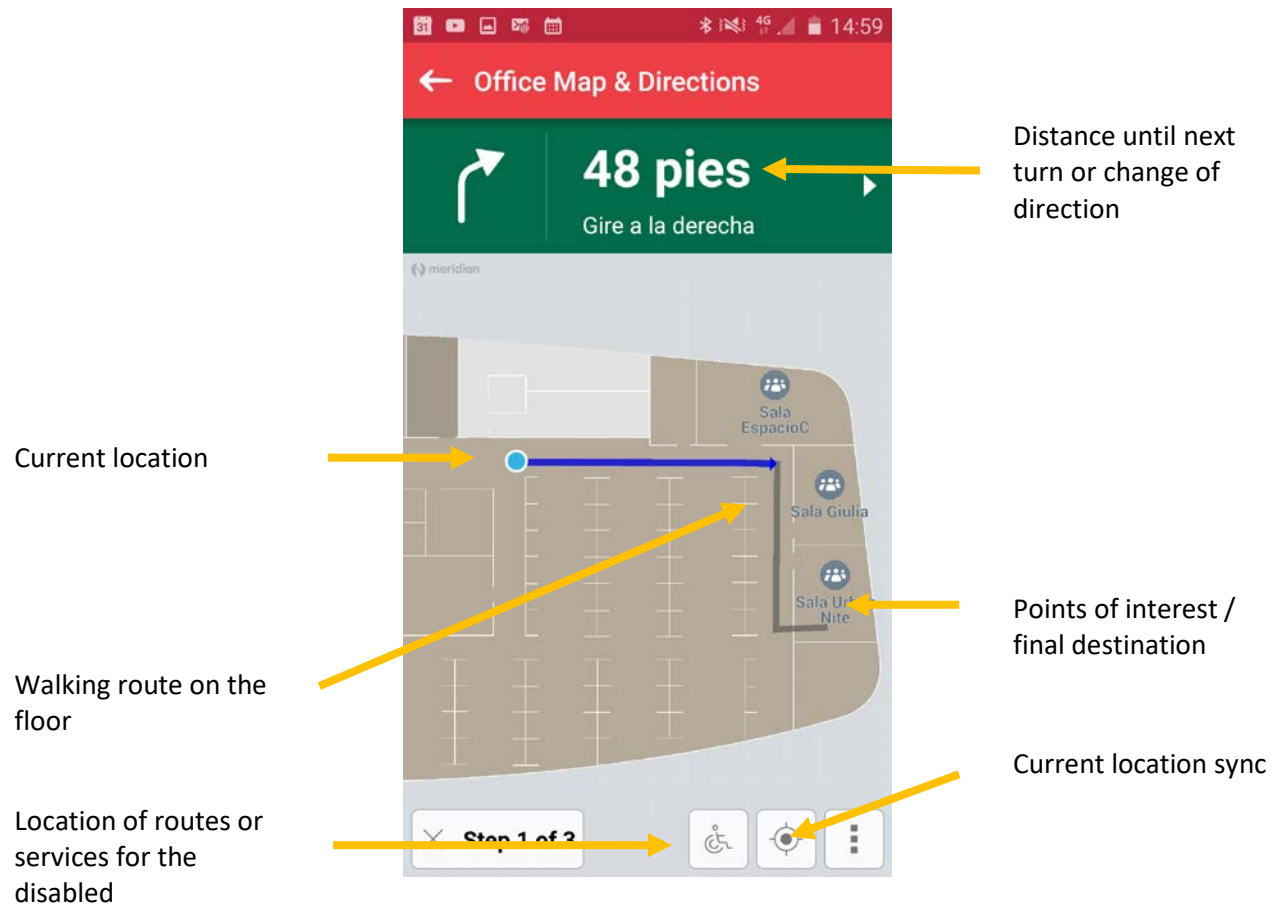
31 4G 14:59

Office Map & Directions

48 pies

Gire a la derecha

Distance until next turn or change of direction

meridian

Sala EspacioC

Current location

Sala Giulia

Sala Ur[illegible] Nite

Points of interest / final destination

Walking route on the floor

Current location sync

Location of routes or services for the disabled

Step 1 of 3